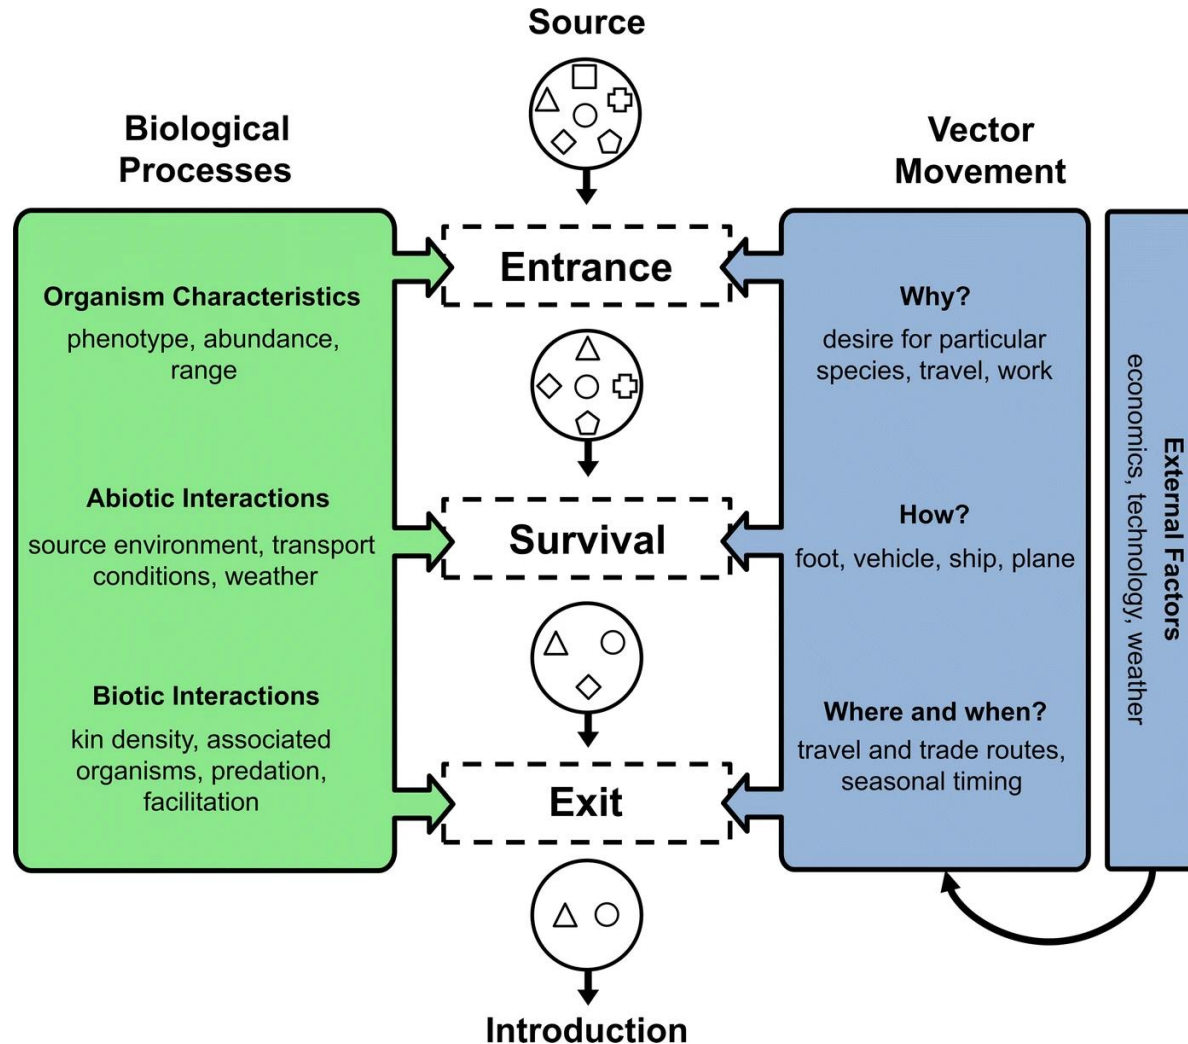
Source

Biological Processes

Vector Movement

Entrance

Organism Characteristics

phenotype, abundance, range

Why?

desire for particular species, travel, work

External Factors

economics, technology, weather

Abiotic Interactions

source environment, transport conditions, weather

Survival

How?

foot, vehicle, ship, plane

Biotic Interactions

kin density, associated organisms, predation, facilitation

Where and when?

travel and trade routes, seasonal timing

Exit

Introduction